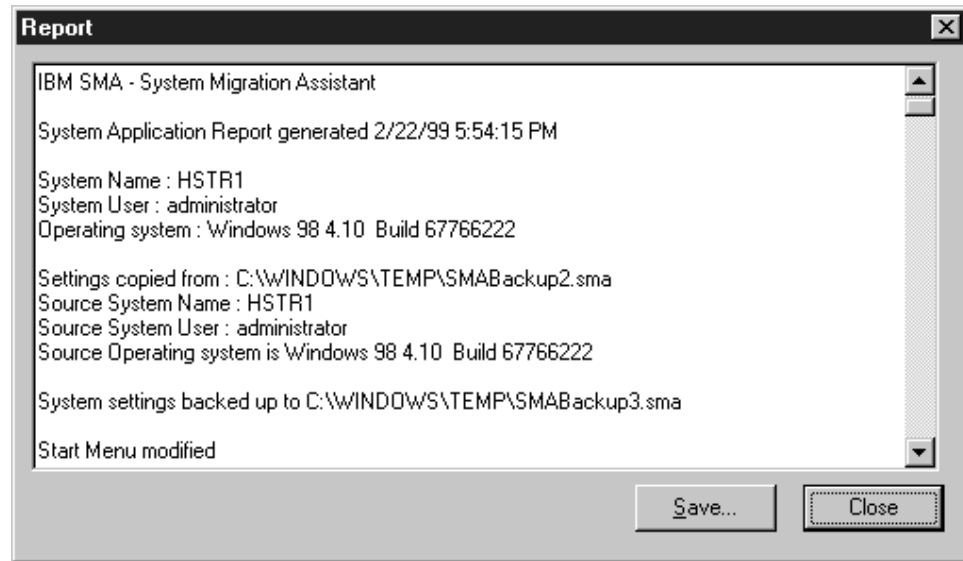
Report

IBM SMA - System Migration Assistant

System Application Report generated 2/22/99 5:54:15 PM

System Name : HSTR1
System User : administrator
Operating system : Windows 98 4.10 Build 67766222

Settings copied from : C:\WINDOWS\TEMP\SMABackup2.sma
Source System Name : HSTR1
Source System User : administrator
Source Operating system is Windows 98 4.10 Build 67766222

System settings backed up to C:\WINDOWS\TEMP\SMABackup3.sma

Start Menu modified

Save...

Close